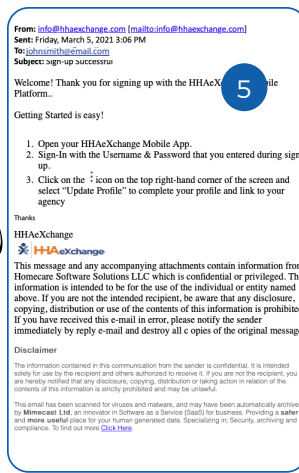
From: info@hhaexchange.com [mailto:info@hhaexchange.com]
Sent: Friday, March 5, 2021 3:06 PM
To: johnsmith@email.com
Subject: Sign-up Successful

Welcome! Thank you for signing up with the HHAeX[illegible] 5 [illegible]bile Platform..

Getting Started is easy!

1. Open your HHAeXchange Mobile App.
2. Sign-In with the Username & Password that you entered during sign up.
3. Click on the ⋮ icon on the top right-hand corner of the screen and select "Update Profile" to complete your profile and link to your agency

Thanks

HHAeXchange

HHAeXchange

This message and any accompanying attachments contain information fro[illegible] Homecare Software Solutions LLC which is confidential or privileged. Th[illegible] information is intended to be for the use of the individual or entity named above. If you are not the intended recipient, be aware that any disclosure, copying, distribution or use of the contents of this information is prohibite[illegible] If you have received this e-mail in error, please notify the sender immediately by reply e-mail and destroy all c opies of the original messag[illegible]

Disclaimer

The information contained in this communication from the sender is confidential. It is intended solely for use by the recipient and others authorized to receive it. If you are not the recipient, you are hereby notified that any disclosure, copying, distribution or taking action in relation of the contents of this information is strictly prohibited and may be unlawful.

This email has been scanned for viruses and malware, and may have been automatically archiv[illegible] by Mimecast Ltd, an innovator in Software as a Service (SaaS) for business. Providing a safer and more useful place for your human generated data. Specializing in; Security, archiving and compliance. To find out more Click Here.